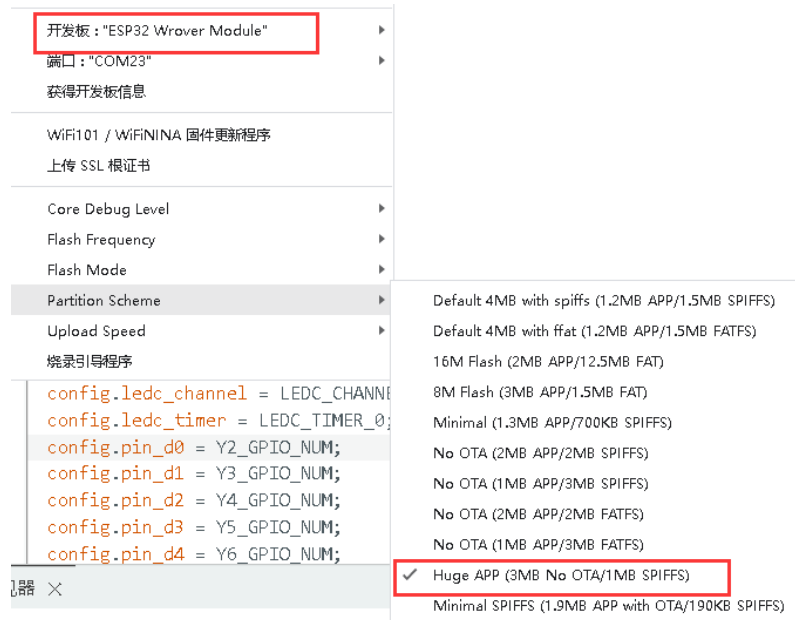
开发板："ESP32 Wrover Module"
端口："COM23"
获得开发板信息

WiFi101 / WiFiNINA 固件更新程序
上传 SSL 根证书

Core Debug Level
Flash Frequency
Flash Mode
Partition Scheme
Upload Speed
烧录引导程序

config.ledc_channel = LEDC_CHANNE
config.ledc_timer = LEDC_TIMER_0;
config.pin_d0 = Y2_GPIO_NUM;
config.pin_d1 = Y3_GPIO_NUM;
config.pin_d2 = Y4_GPIO_NUM;
config.pin_d3 = Y5_GPIO_NUM;
config.pin_d4 = Y6_GPIO_NUM;

l器 ×

Default 4MB with spiffs (1.2MB APP/1.5MB SPIFFS)
Default 4MB with ffat (1.2MB APP/1.5MB FATFS)
16M Flash (2MB APP/12.5MB FAT)
8M Flash (3MB APP/1.5MB FAT)
Minimal (1.3MB APP/700KB SPIFFS)
No OTA (2MB APP/2MB SPIFFS)
No OTA (1MB APP/3MB SPIFFS)
No OTA (2MB APP/2MB FATFS)
No OTA (1MB APP/3MB FATFS)
✓ Huge APP (3MB No OTA/1MB SPIFFS)
Minimal SPIFFS (1.9MB APP with OTA/190KB SPIFFS)